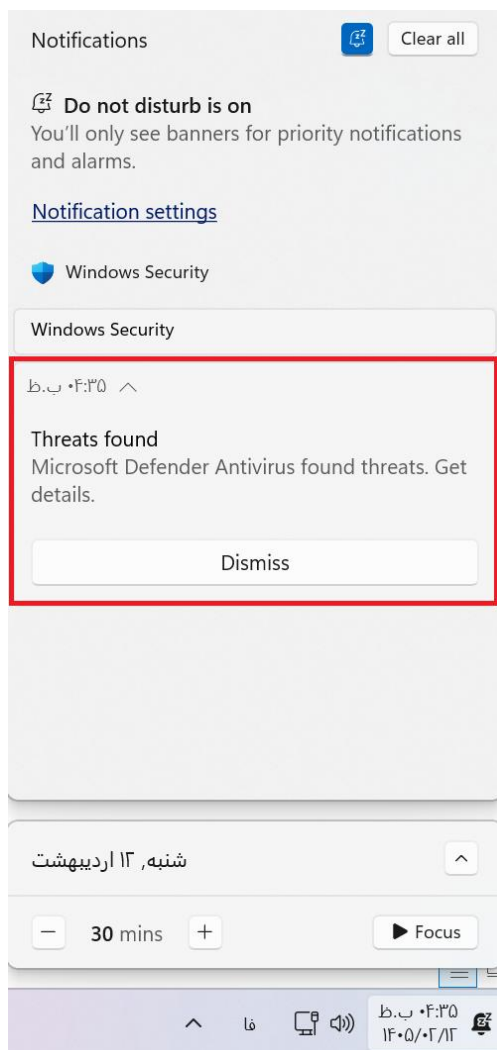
Notifications

Clear all

Do not disturb is on
You'll only see banners for priority notifications and alarms.

Notification settings

Windows Security

Windows Security

۰۴:۳۵ ب.ظ

Threats found
Microsoft Defender Antivirus found threats. Get details.

Dismiss

شنبه, ۱۲ اردیبهشت

30 mins

Focus

فا

۰۴:۳۵ ب.ظ
۱۴۰۵/۰۲/۱۲